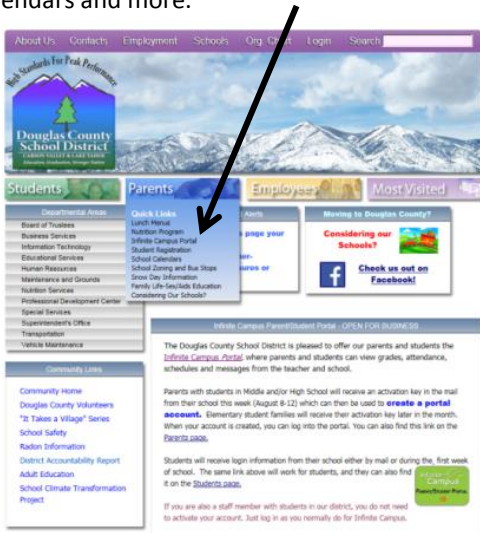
endars and more.

About Us Contacts Employment Schools Org. Chart Login Search

High Standards For Peak Performance

Douglas County School District
CARSON VALLEY & LAKE TAHOE

Students Parents Employees Most Visited

Departmental Areas
Board of Trustees
Business Services
Information Technology
Educational Services
Human Resources
Maintenance and Grounds
Nutrition Services
Professional Development Center
Special Services
Superintendent's Office
Transportation
Vehicle Maintenance

Quick Links
Lunch Menus
Nutrition Program
Infinite Campus Portal
Student Registration
School Calendars
School Zoning and Bus Stops
Snow Day Information
Family Life-Sex/Aids Education
Considering Our Schools?

Alerts
page your
ur-
ours or

Moving to Douglas County?
Considering our Schools?

Check us out on Facebook!

Community Links
Community Home
Douglas County Volunteers
"It Takes a Village" Series
School Safety
Radon Information
District Accountability Report
Adult Education
School Climate Transformation Project

Infinite Campus Parent/Student Portal - OPEN FOR BUSINESS

The Douglas County School District is pleased to offer our parents and students the Infinite Campus Portal, where parents and students can view grades, attendance, schedules and messages from the teacher and school.

Parents with students in Middle and/or High School will receive an activation key in the mail from their school this week (August 8-12) which can then be used to create a portal account. Elementary student families will receive their activation key later in the month. When your account is created, you can log into the portal. You can also find this link on the Parents page.

Students will receive login information from their school either by mail or during the first week of school. The same link above will work for students, and they can also find it on the Students page.

Infinite Campus Parent/Student Portal

If you are also a staff member with students in our district, you do not need to activate your account. Just log in as you normally do for Infinite Campus.